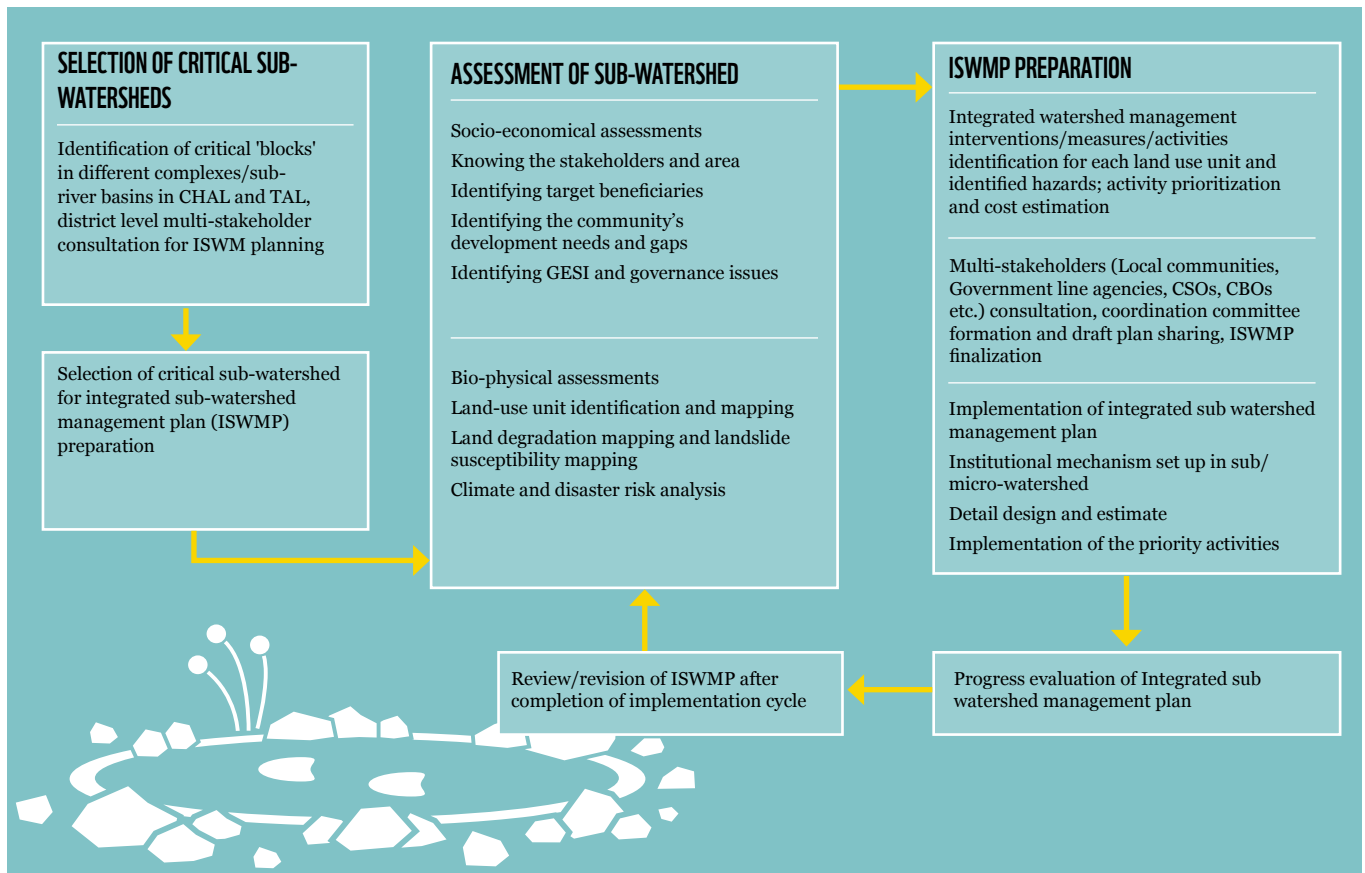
SELECTION OF CRITICAL SUB-WATERSHEDS

Identification of critical 'blocks' in different complexes/sub-river basins in CHAL and TAL, district level multi-stakeholder consultation for ISWM planning

Selection of critical sub-watershed for integrated sub-watershed management plan (ISWMP) preparation

ASSESSMENT OF SUB-WATERSHED

Socio-economical assessments
Knowing the stakeholders and area
Identifying target beneficiaries
Identifying the community's development needs and gaps
Identifying GESI and governance issues

Bio-physical assessments
Land-use unit identification and mapping
Land degradation mapping and landslide susceptibility mapping
Climate and disaster risk analysis

ISWMP PREPARATION

Integrated watershed management interventions/measures/activities identification for each land use unit and identified hazards; activity prioritization and cost estimation

Multi-stakeholders (Local communities, Government line agencies, CSOs, CBOs etc.) consultation, coordination committee formation and draft plan sharing, ISWMP finalization

Implementation of integrated sub watershed management plan
Institutional mechanism set up in sub/micro-watershed
Detail design and estimate
Implementation of the priority activities

Progress evaluation of Integrated sub watershed management plan

Review/revision of ISWMP after completion of implementation cycle